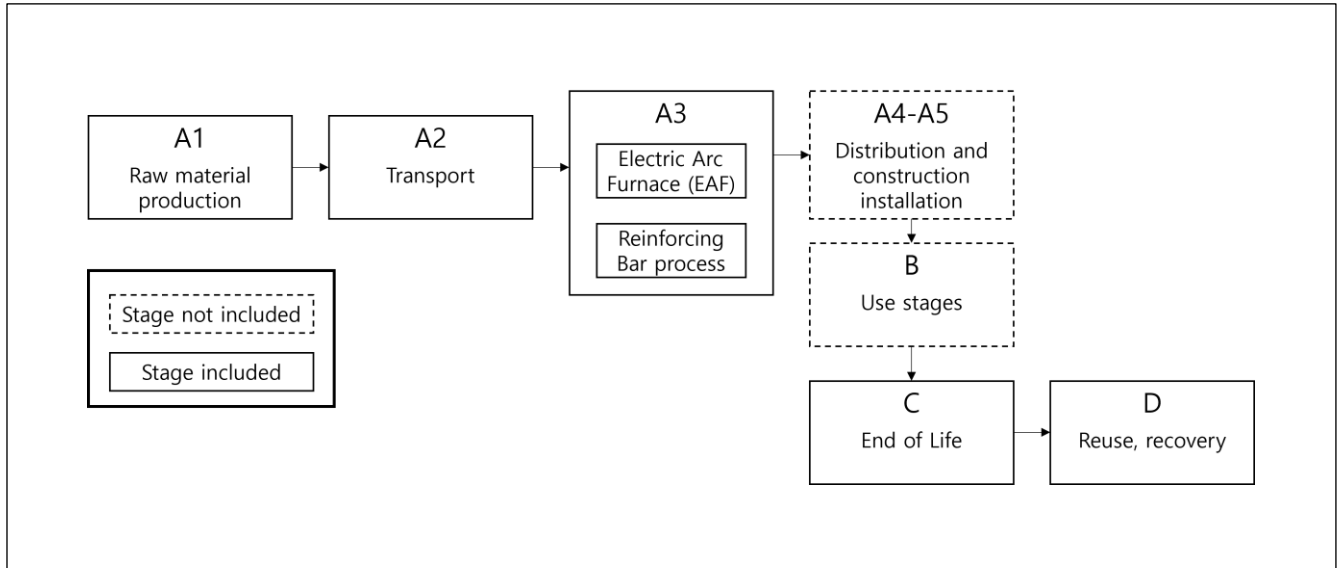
A1
Raw material production

A2
Transport

A3
Electric Arc Furnace (EAF)
Reinforcing Bar process

A4-A5
Distribution and construction installation

B
Use stages

C
End of Life

D
Reuse, recovery

Stage not included
Stage included